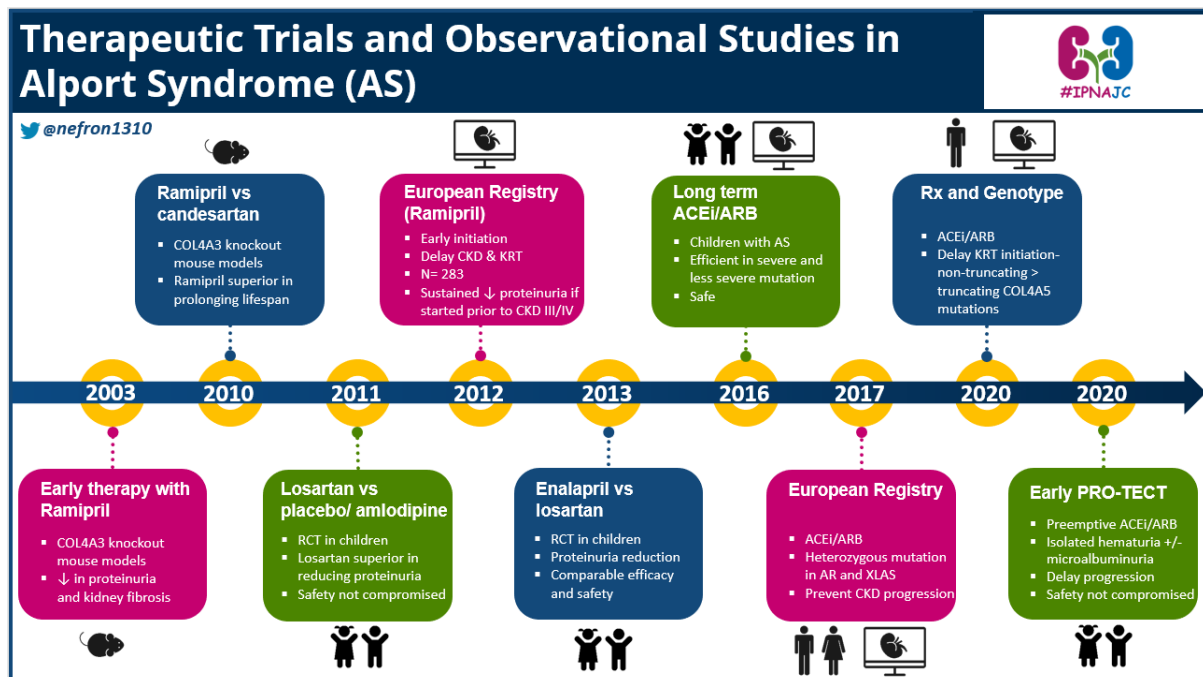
Therapeutic Trials and Observational Studies in Alport Syndrome (AS)

#IPNAJC

@nefron1310

Ramipril vs candesartan
- COL4A3 knockout mouse models
- Ramipril superior in prolonging lifespan

European Registry (Ramipril)
- Early initiation
- Delay CKD & KRT
- N= 283
- Sustained ↓ proteinuria if started prior to CKD III/IV

Long term ACEi/ARB
- Children with AS
- Efficient in severe and less severe mutation
- Safe

Rx and Genotype
- ACEi/ARB
- Delay KRT initiation- non-truncating > truncating COL4A5 mutations

2003 2010 2011 2012 2013 2016 2017 2020 2020

Early therapy with Ramipril
- COL4A3 knockout mouse models
- ↓ in proteinuria and kidney fibrosis

Losartan vs placebo/ amlodipine
- RCT in children
- Losartan superior in reducing proteinuria
- Safety not compromised

Enalapril vs losartan
- RCT in children
- Proteinuria reduction
- Comparable efficacy and safety

European Registry
- ACEi/ARB
- Heterozygous mutation in AR and XLAS
- Prevent CKD progression

Early PRO-TECT
- Preemptive ACEi/ARB
- Isolated hematuria +/- microalbuminuria
- Delay progression
- Safety not compromised